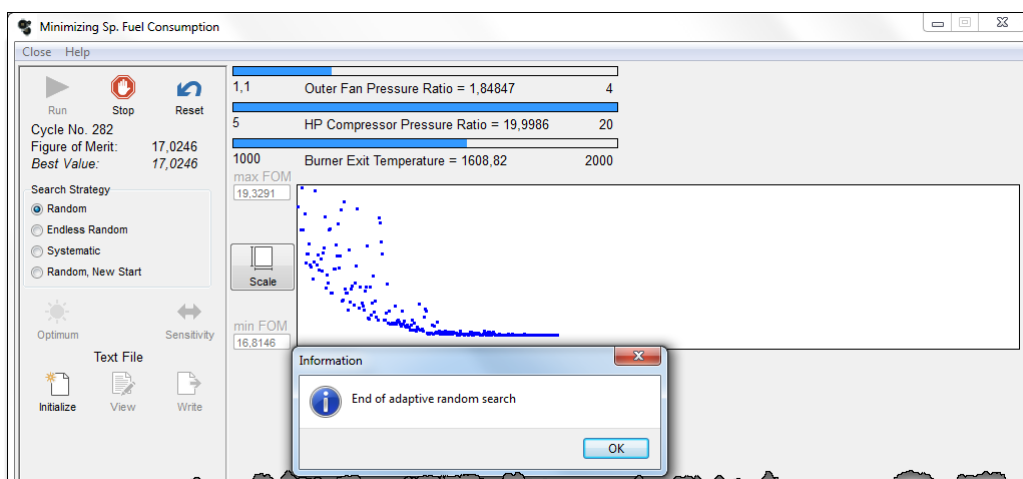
Minimizing Sp. Fuel Consumption

Close Help

Run Stop Reset

Cycle No. 282
Figure of Merit: 17,0246
Best Value: 17,0246

Search Strategy
Random
Endless Random
Systematic
Random, New Start

Optimum Sensitivity

Text File

Initialize View Write

1,1 Outer Fan Pressure Ratio = 1,84847 4

5 HP Compressor Pressure Ratio = 19,9986 20

1000 Burner Exit Temperature = 1608,82 2000

max FOM
19,3291

Scale

min FOM
16,8146

Information

End of adaptive random search

OK